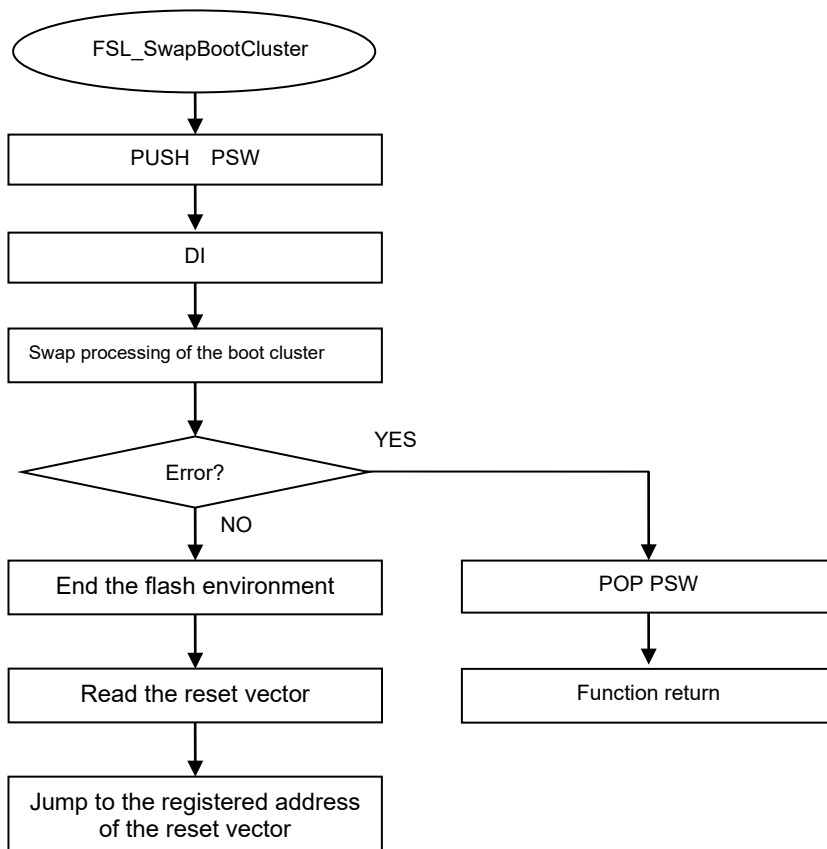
FSL_SwapBootCluster

PUSH PSW

DI

Swap processing of the boot cluster

Error?

YES

NO

End the flash environment

Read the reset vector

Jump to the registered address of the reset vector

POP PSW

Function return